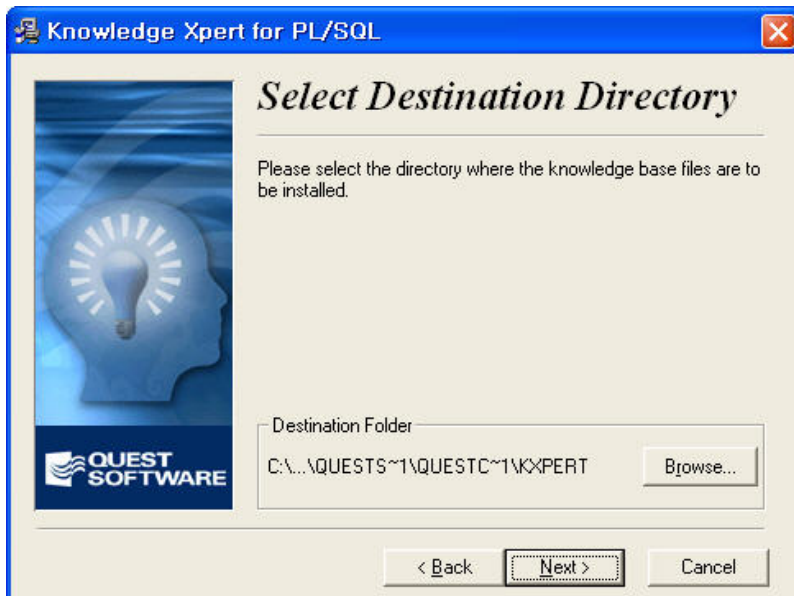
Knowledge Xpert for PL/SQL

QUEST SOFTWARE

Select Destination Directory

Please select the directory where the knowledge base files are to be installed.

Destination Folder

C:\...\QUESTS~1\QUESTC~1\KXPERT

Browse...

< Back

Next >

Cancel